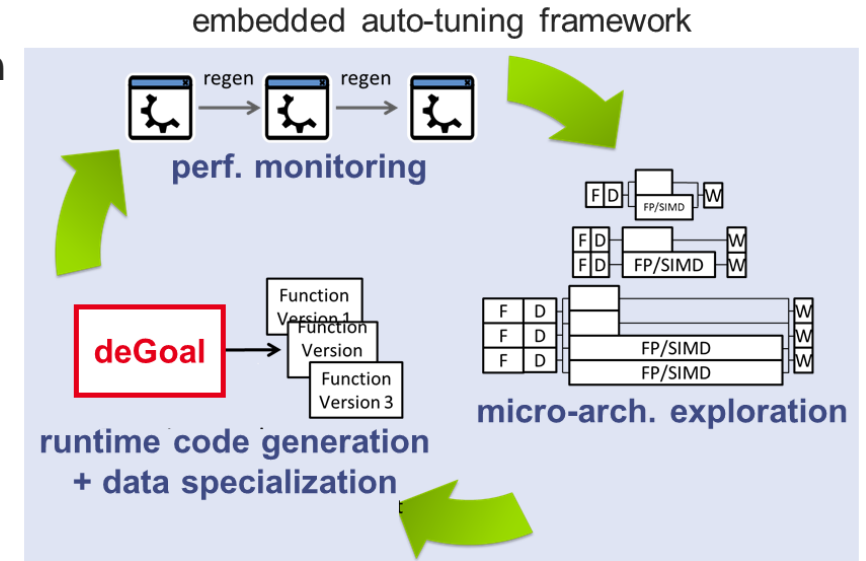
embedded auto-tuning framework

regen regen

perf. monitoring

F D FP/SIMD W

F D W

F D FP/SIMD W

F D W

F D W

F D FP/SIMD W

FP/SIMD

deGoal

Function Version 1

Function Version

Function Version 3

micro-arch. exploration

runtime code generation + data specialization